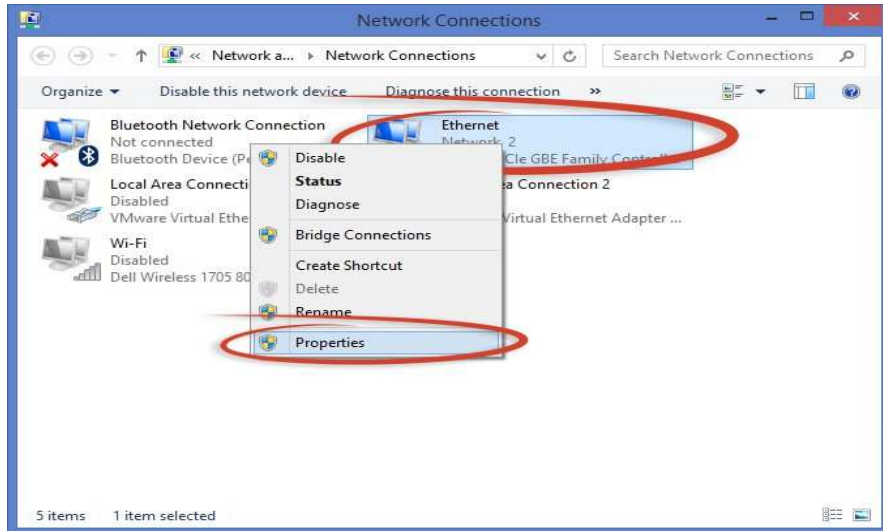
Network Connections

« Network a... ▸ Network Connections

Search Network Connections

Organize ▾ Disable this network device Diagnose this connection »

Bluetooth Network Connection
Not connected
Bluetooth Device (Pe

Ethernet
Network 2
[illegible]Cle GBE Family Controll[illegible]

Local Area Connecti
Disabled
VMware Virtual Ethe

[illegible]a Connection 2
Virtual Ethernet Adapter ...

Wi-Fi
Disabled
Dell Wireless 1705 80

Disable
Status
Diagnose
Bridge Connections
Create Shortcut
Delete
Rename
Properties

5 items 1 item selected